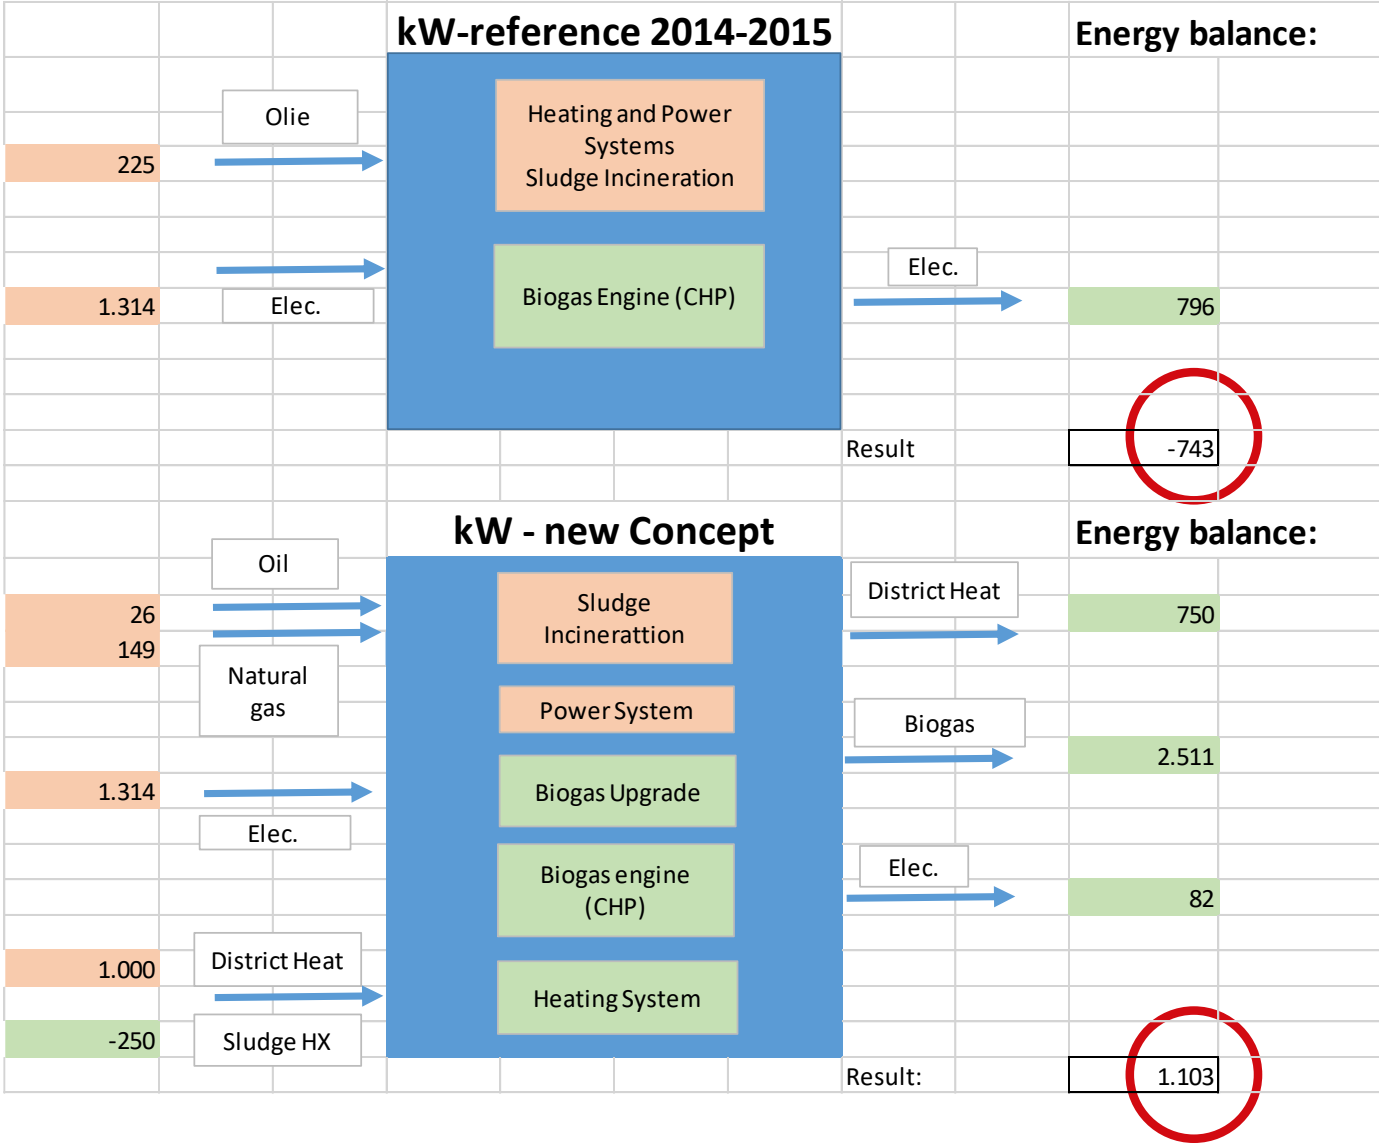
kW-reference 2014-2015

Energy balance:

Olie

225

Heating and Power Systems
Sludge Incineration

Biogas Engine (CHP)

1.314

Elec.

Elec.

796

Result

-743

kW - new Concept

Energy balance:

Oil

26

149

Natural gas

Sludge Incinerattion

Power System

Biogas Upgrade

Biogas engine (CHP)

Heating System

1.314

Elec.

1.000

District Heat

-250

Sludge HX

District Heat

750

Biogas

2.511

Elec.

82

Result:

1.103